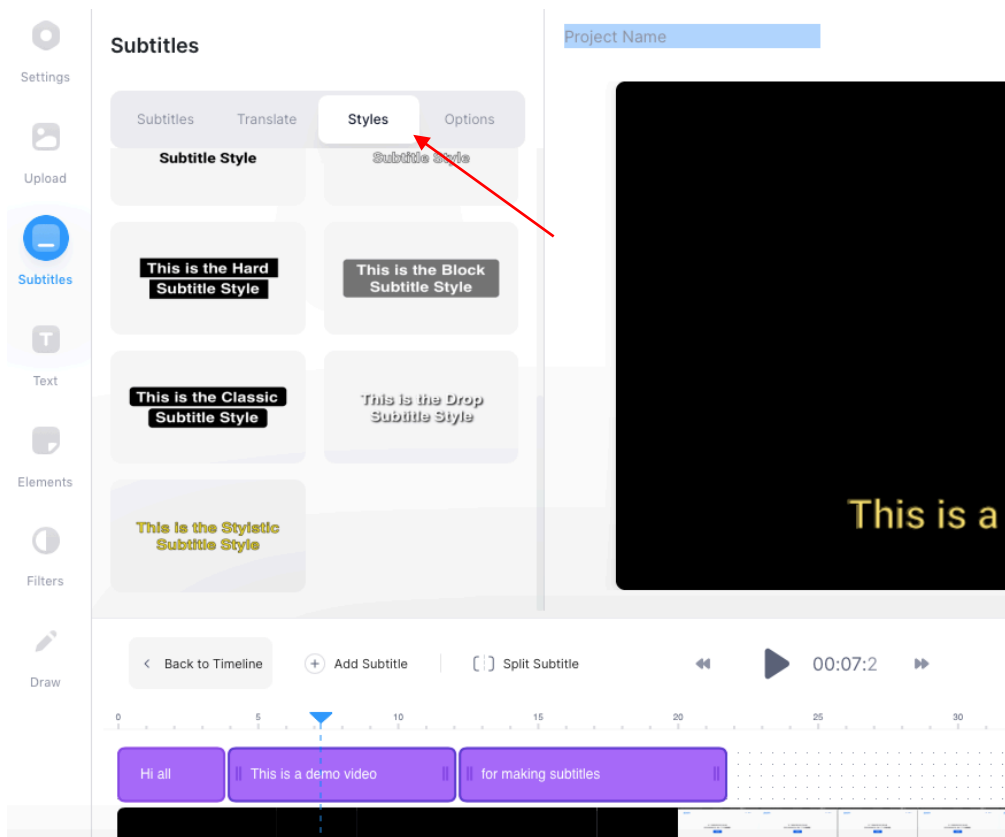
Settings

Upload

Subtitles

Text

Elements

Filters

Draw

Subtitles

Subtitles Translate Styles Options

Subtitle Style

Subtitle Style

This is the Hard Subtitle Style

This is the Block Subtitle Style

This is the Classic Subtitle Style

This is the Drop Subtitle Style

This is the Stylistic Subtitle Style

Project Name

This is a

Back to Timeline

Add Subtitle

Split Subtitle

00:07:2

0 5 10 15 20 25 30

Hi all

This is a demo video

for making subtitles